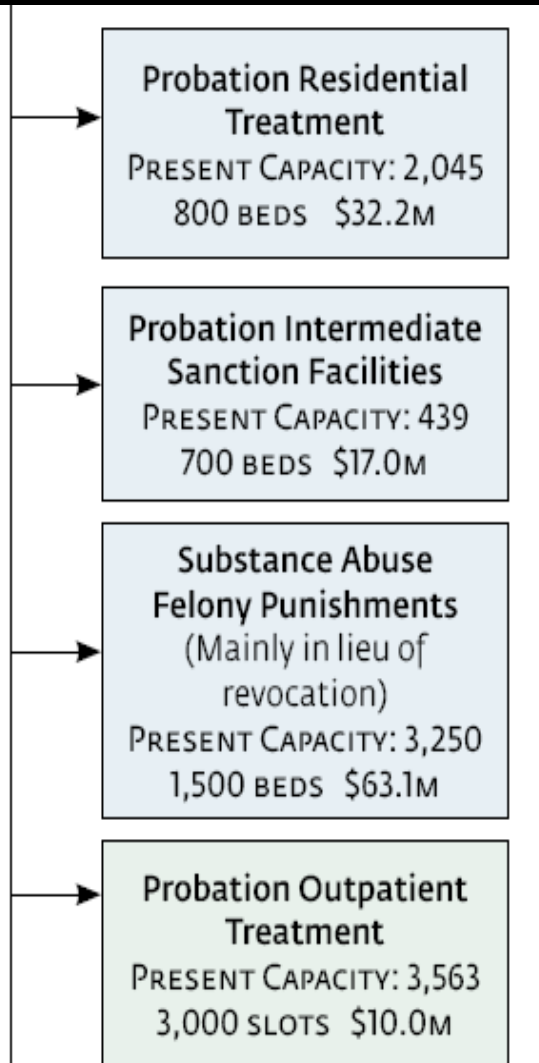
Probation Residential Treatment
Present Capacity: 2,045
800 beds $32.2m

Probation Intermediate Sanction Facilities
Present Capacity: 439
700 beds $17.0m

Substance Abuse Felony Punishments
(Mainly in lieu of revocation)
Present Capacity: 3,250
1,500 beds $63.1m

Probation Outpatient Treatment
Present Capacity: 3,563
3,000 slots $10.0m